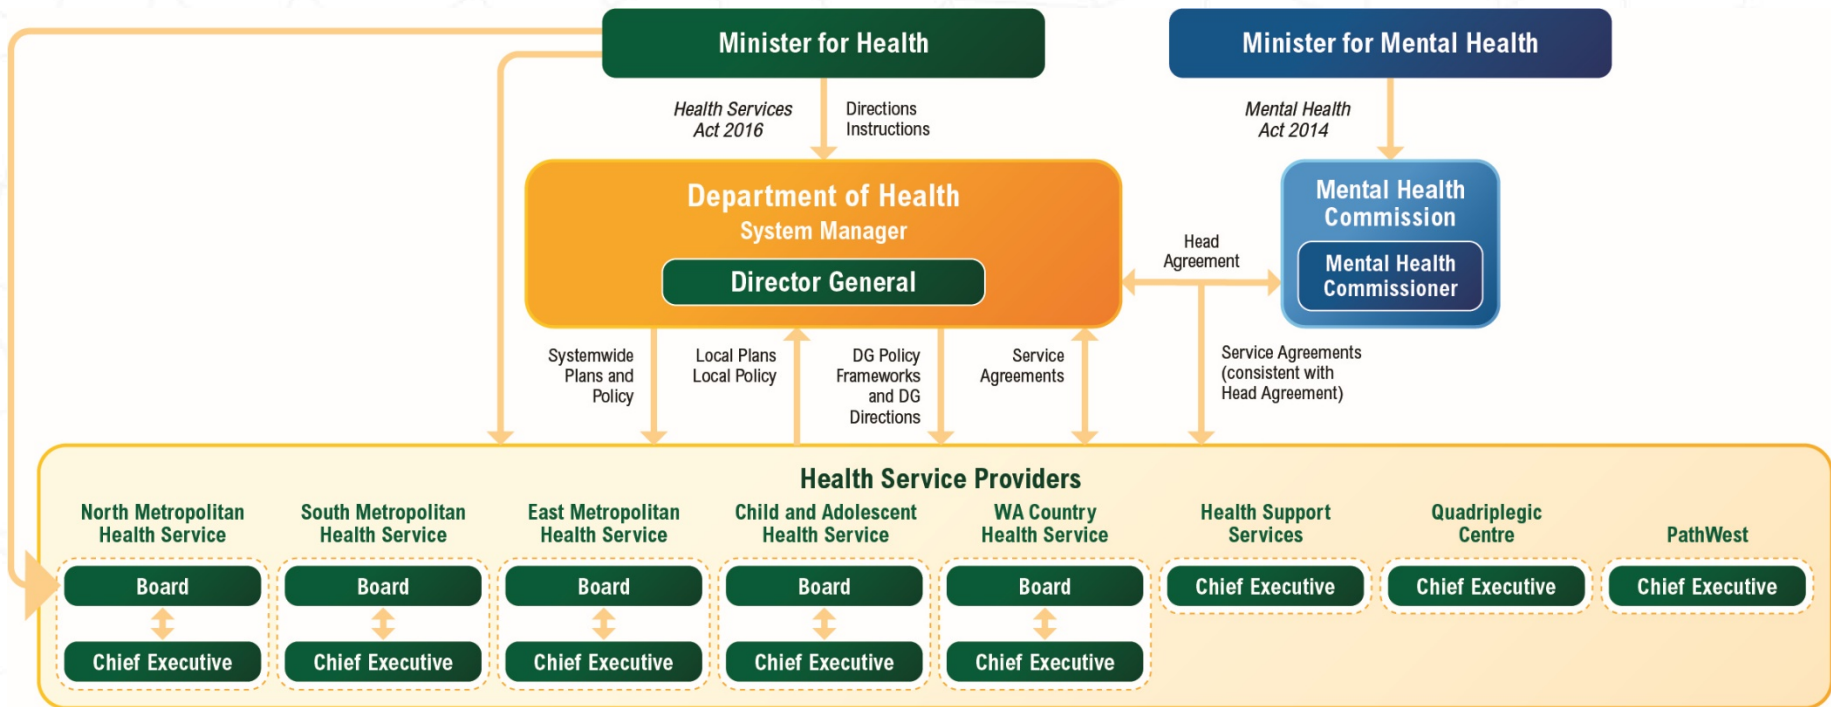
Minister for Health

Minister for Mental Health

Health Services Act 2016

Directions Instructions

Mental Health Act 2014

Department of Health
System Manager

Director General

Mental Health Commission

Mental Health Commissioner

Head Agreement

Systemwide Plans and Policy

Local Plans Local Policy

DG Policy Frameworks and DG Directions

Service Agreements

Service Agreements (consistent with Head Agreement)

Health Service Providers

North Metropolitan Health Service
Board
Chief Executive

South Metropolitan Health Service
Board
Chief Executive

East Metropolitan Health Service
Board
Chief Executive

Child and Adolescent Health Service
Board
Chief Executive

WA Country Health Service
Board
Chief Executive

Health Support Services
Chief Executive

Quadriplegic Centre
Chief Executive

PathWest
Chief Executive